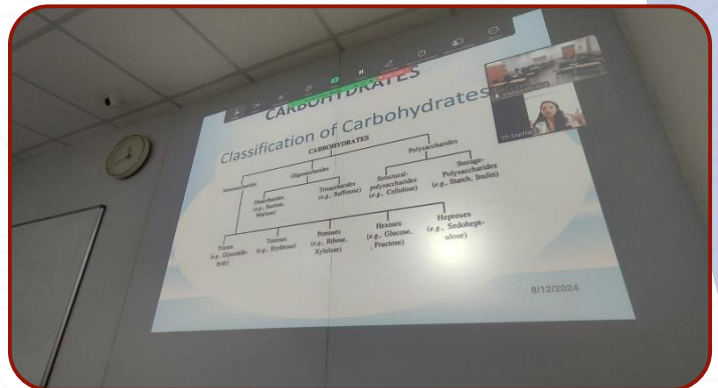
CARBOHYDRATES

Classification of Carbohydrates

CARBOHYDRATES

Monosaccharides

Oligosaccharides

Polysaccharides

Disaccharides (e.g., Sucrose, Maltose)

Trisaccharides (e.g., Raffinose)

Structural-polysaccharides (e.g., Cellulose)

Storage-Polysaccharides (e.g., Starch, Inulin)

Trioses (e.g., Glyceraldehyde)

Tetroses (e.g., Erythrose)

Pentoses (e.g., Ribose, Xylulose)

Hexoses (e.g., Glucose, Fructose)

Heptoses (e.g., Sedoheptulose)

8/12/2024

Dr. Sophia